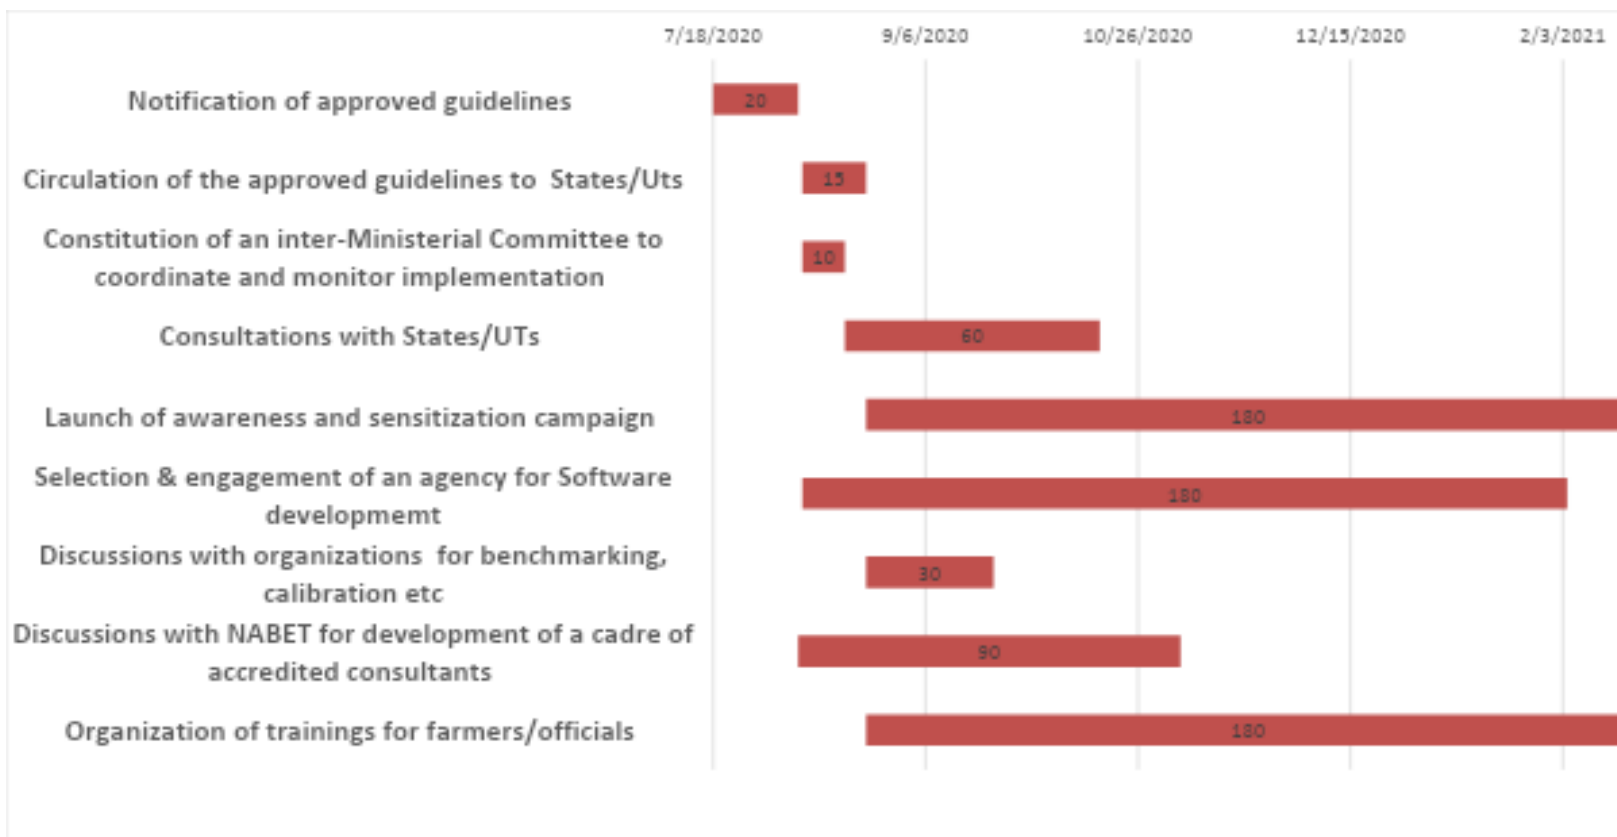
7/18/2020
9/6/2020
10/26/2020
12/15/2020
2/3/2021

Notification of approved guidelines
20

Circulation of the approved guidelines to States/Uts
15

Constitution of an inter-Ministerial Committee to coordinate and monitor implementation
10

Consultations with States/UTs
60

Launch of awareness and sensitization campaign
180

Selection & engagement of an agency for Software developmemt
180

Discussions with organizations for benchmarking, calibration etc
30

Discussions with NABET for development of a cadre of accredited consultants
90

Organization of trainings for farmers/officials
180